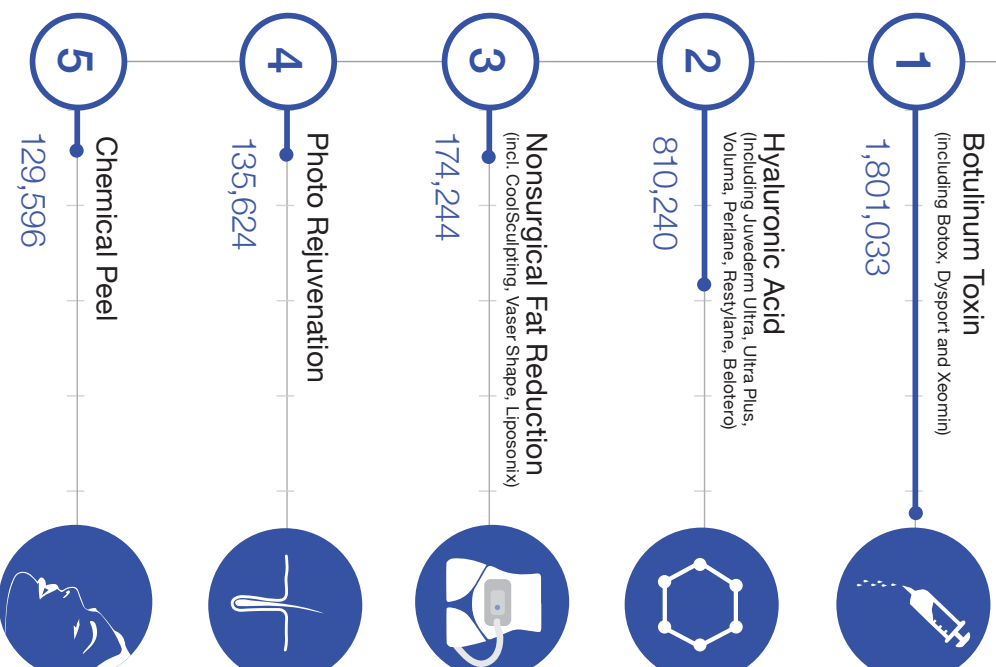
1
Botulinum Toxin
(Including Botox, Dysport and Xeomin)
1,801,033

2
Hyaluronic Acid
(Including Juvederm Ultra, Ultra Plus, Voluma, Perlane, Restylane, Belotero)
810,240

3
Nonsurgical Fat Reduction
(Incl. CoolSculpting, Vaser Shape, Liposonix)
174,244

4
Photo Rejuvenation
135,624

5
Chemical Peel
129,596